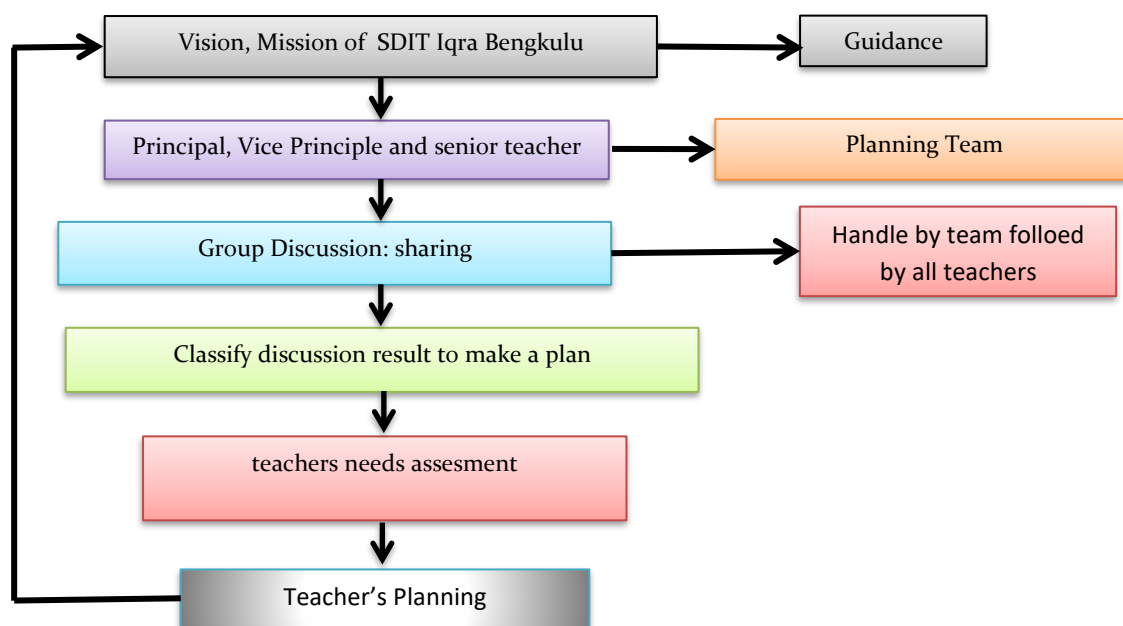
Vision, Mission of SDIT Iqra Bengkulu

Guidance

Principal, Vice Principle and senior teacher

Planning Team

Group Discussion: sharing

Handle by team folloed by all teachers

Classify discussion result to make a plan

teachers needs assesment

Teacher’s Planning